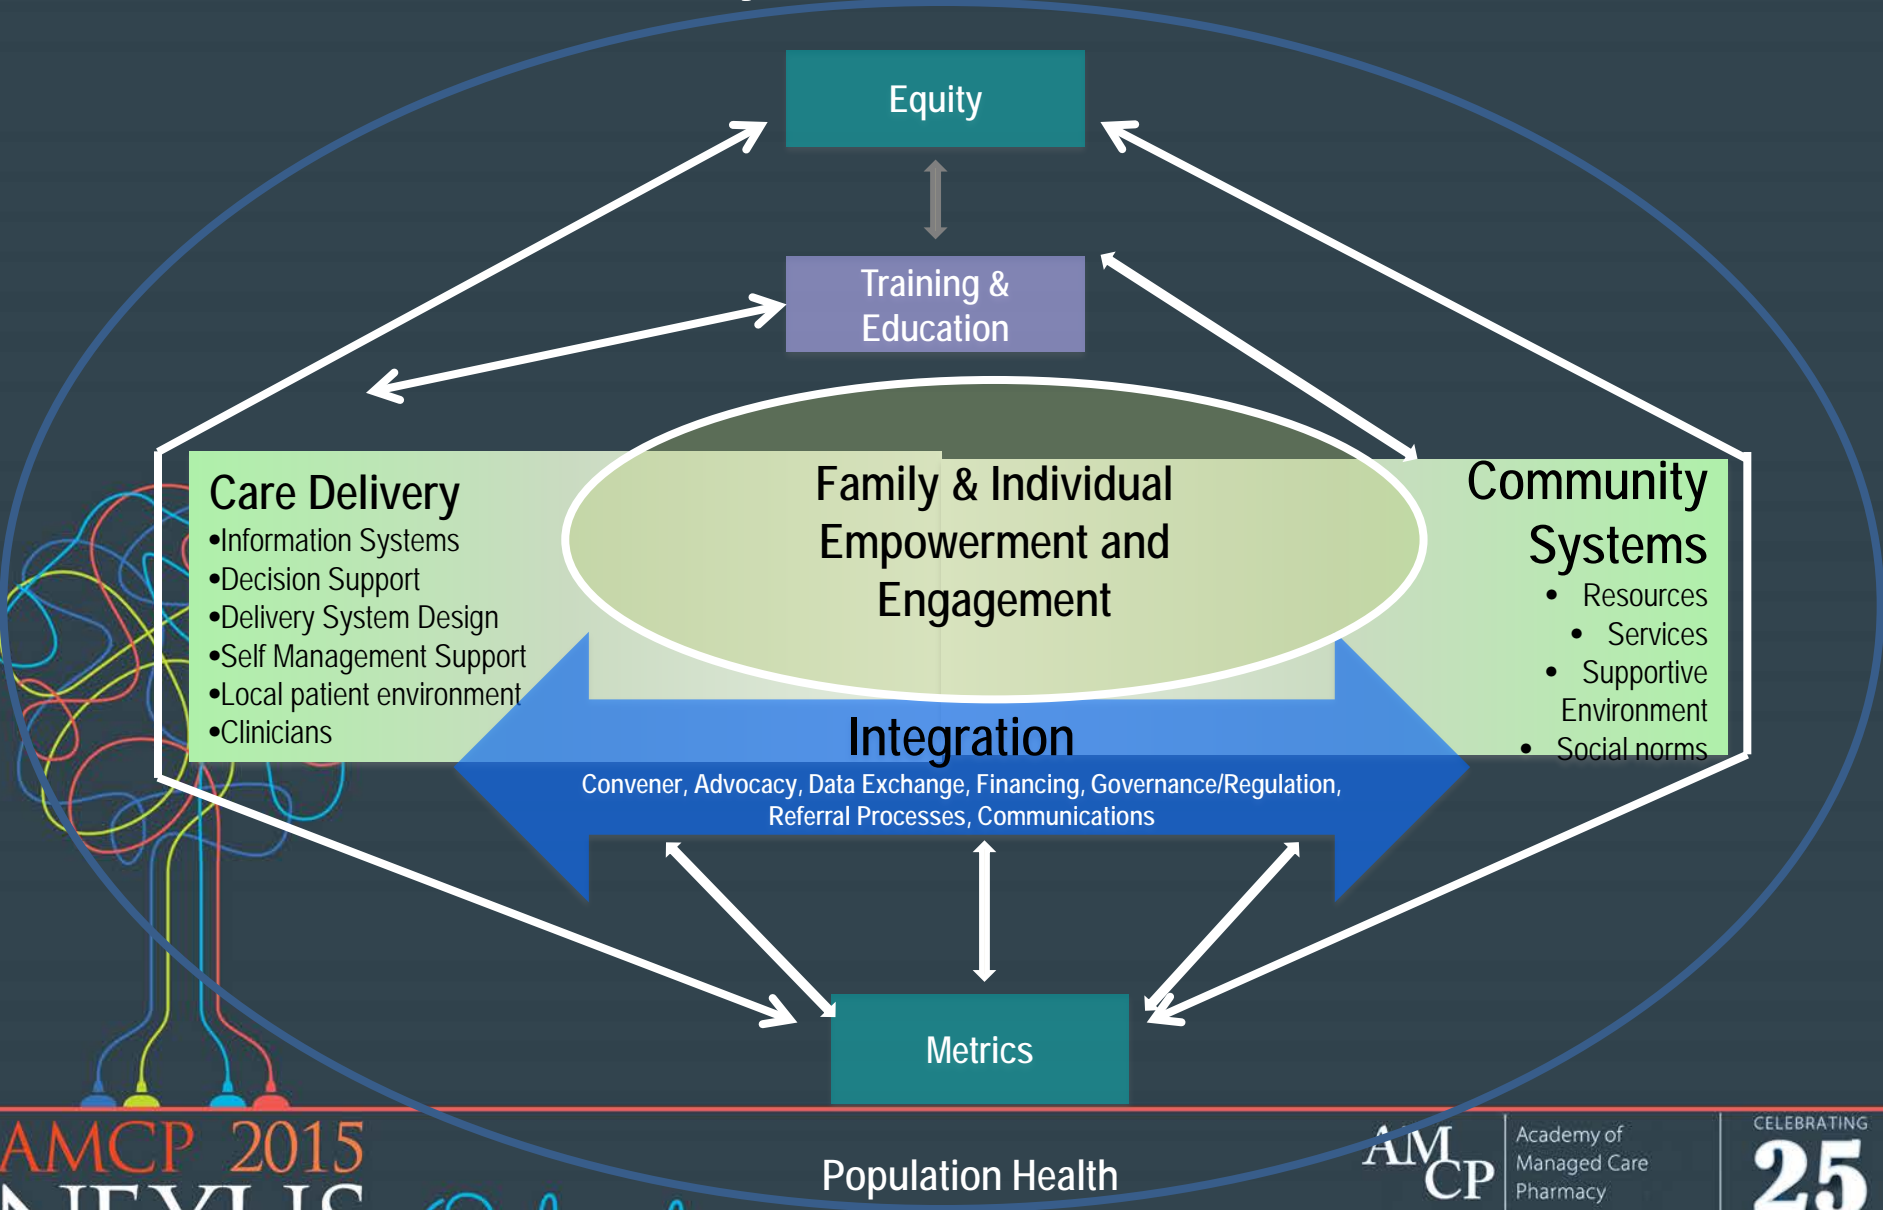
Equity

Training & Education

Care Delivery
•Information Systems
•Decision Support
•Delivery System Design
•Self Management Support
•Local patient environment
•Clinicians

Family & Individual Empowerment and Engagement

Community Systems
• Resources
• Services
• Supportive Environment
• Social norms

Integration
Convener, Advocacy, Data Exchange, Financing, Governance/Regulation, Referral Processes, Communications

Metrics

AMCP 2015
NEXUS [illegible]

Population Health

AMCP Academy of Managed Care Pharmacy

CELEBRATING 25